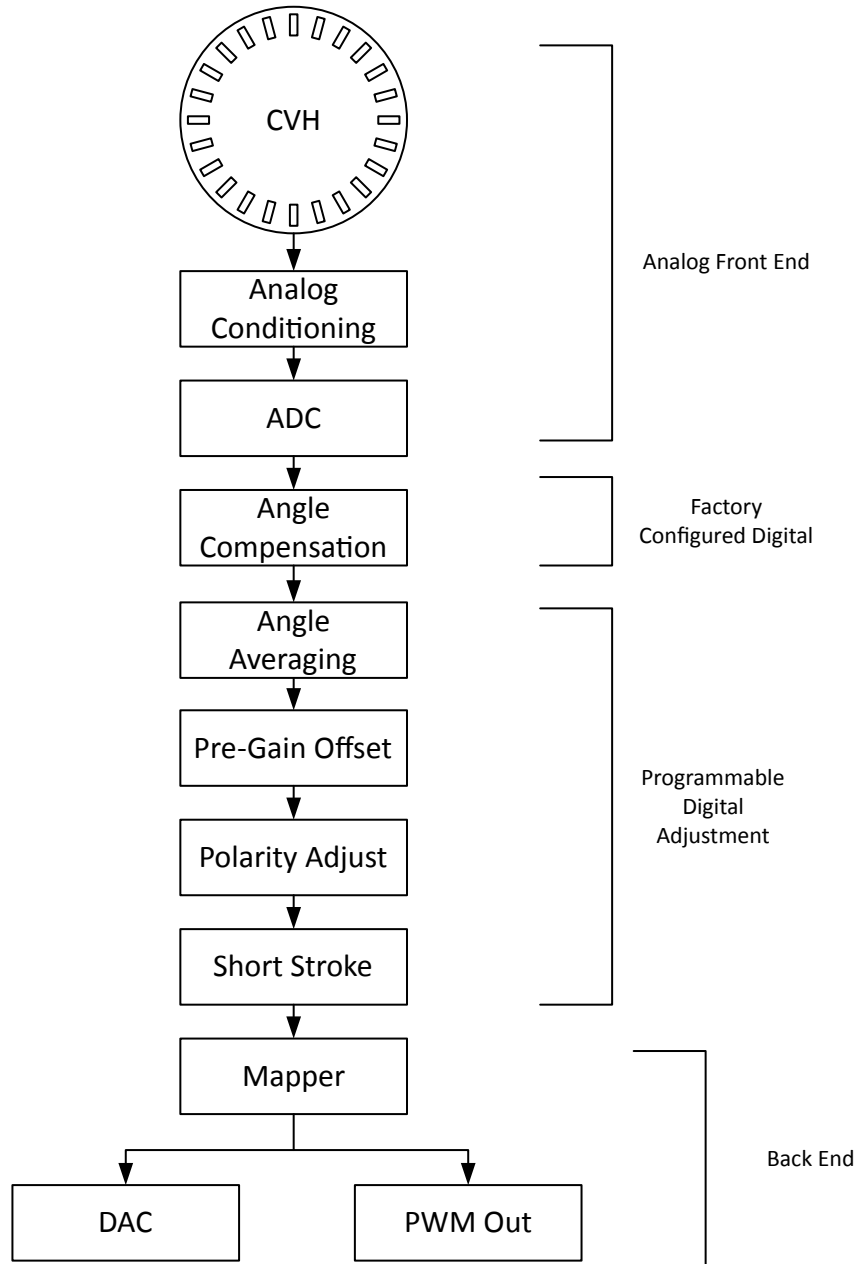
CVH

Analog Conditioning

ADC

Analog Front End

Angle Compensation

Factory Configured Digital

Angle Averaging

Pre-Gain Offset

Polarity Adjust

Short Stroke

Programmable Digital Adjustment

Mapper

DAC

PWM Out

Back End